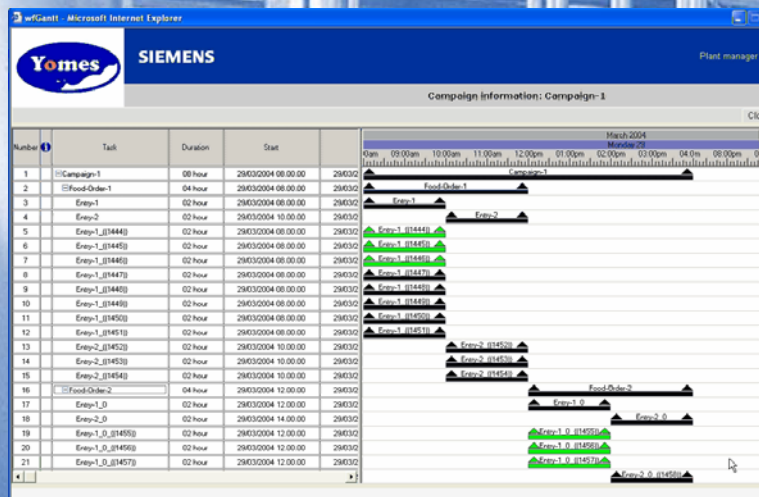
wfGantt - Microsoft Internet Explorer

Yomes

SIEMENS

Plant manager

Campaign information: Campaign-1

Clo

| Number | | Task | Duration | Start | |
|---|---|---|---|---|---|
| 1 | | Campaign-1 | 08 hour | 29/03/2004 08.00.00 | 29/03/2 |
| 2 | | Food-Order-1 | 04 hour | 29/03/2004 08.00.00 | 29/03/2 |
| 3 | | Entry-1 | 02 hour | 29/03/2004 08.00.00 | 29/03/2 |
| 4 | | Entry-2 | 02 hour | 29/03/2004 10.00.00 | 29/03/2 |
| 5 | | Entry-1_{{1444}} | 02 hour | 29/03/2004 08.00.00 | 29/03/2 |
| 6 | | Entry-1_{{1445}} | 02 hour | 29/03/2004 08.00.00 | 29/03/2 |
| 7 | | Entry-1_{{1446}} | 02 hour | 29/03/2004 08.00.00 | 29/03/2 |
| 8 | | Entry-1_{{1447}} | 02 hour | 29/03/2004 08.00.00 | 29/03/2 |
| 9 | | Entry-1_{{1448}} | 02 hour | 29/03/2004 08.00.00 | 29/03/2 |
| 10 | | Entry-1_{{1449}} | 02 hour | 29/03/2004 08.00.00 | 29/03/2 |
| 11 | | Entry-1_{{1450}} | 02 hour | 29/03/2004 08.00.00 | 29/03/2 |
| 12 | | Entry-1_{{1451}} | 02 hour | 29/03/2004 08.00.00 | 29/03/2 |
| 13 | | Entry-2_{{1452}} | 02 hour | 29/03/2004 10.00.00 | 29/03/2 |
| 14 | | Entry-2_{{1453}} | 02 hour | 29/03/2004 10.00.00 | 29/03/2 |
| 15 | | Entry-2_{{1454}} | 02 hour | 29/03/2004 10.00.00 | 29/03/2 |
| 16 | | Food-Order-2 | 04 hour | 29/03/2004 12.00.00 | 29/03/2 |
| 17 | | Entry-1_0 | 02 hour | 29/03/2004 12.00.00 | 29/03/2 |
| 18 | | Entry-2_0 | 02 hour | 29/03/2004 14.00.00 | 29/03/2 |
| 19 | | Entry-1_0_{{1455}} | 02 hour | 29/03/2004 12.00.00 | 29/03/2 |
| 20 | | Entry-1_0_{{1456}} | 02 hour | 29/03/2004 12.00.00 | 29/03/2 |
| 21 | | Entry-1_0_{{1457}} | 02 hour | 29/03/2004 12.00.00 | 29/03/2 |

March 2004
Monday 29
0am 09:00am 10:00am 11:00am 12:00pm 01:00pm 02:00pm 03:00pm 04:0m 08:00pm

Campaign-1
Food-Order-1
Entry-1
Entry-2
Entry-1_{{1444}}
Entry-1_{{1445}}
Entry-1_{{1446}}
Entry-1_{{1447}}
Entry-1_{{1448}}
Entry-1_{{1449}}
Entry-1_{{1450}}
Entry-1_{{1451}}
Entry-2_{{1452}}
Entry-2_{{1453}}
Entry-2_{{1454}}
Food-Order-2
Entry-1_0
Entry-2_0
Entry-1_0_{{1455}}
Entry-1_0_{{1456}}
Entry-1_0_{{1457}}
Entry-2_0_{{1458}}